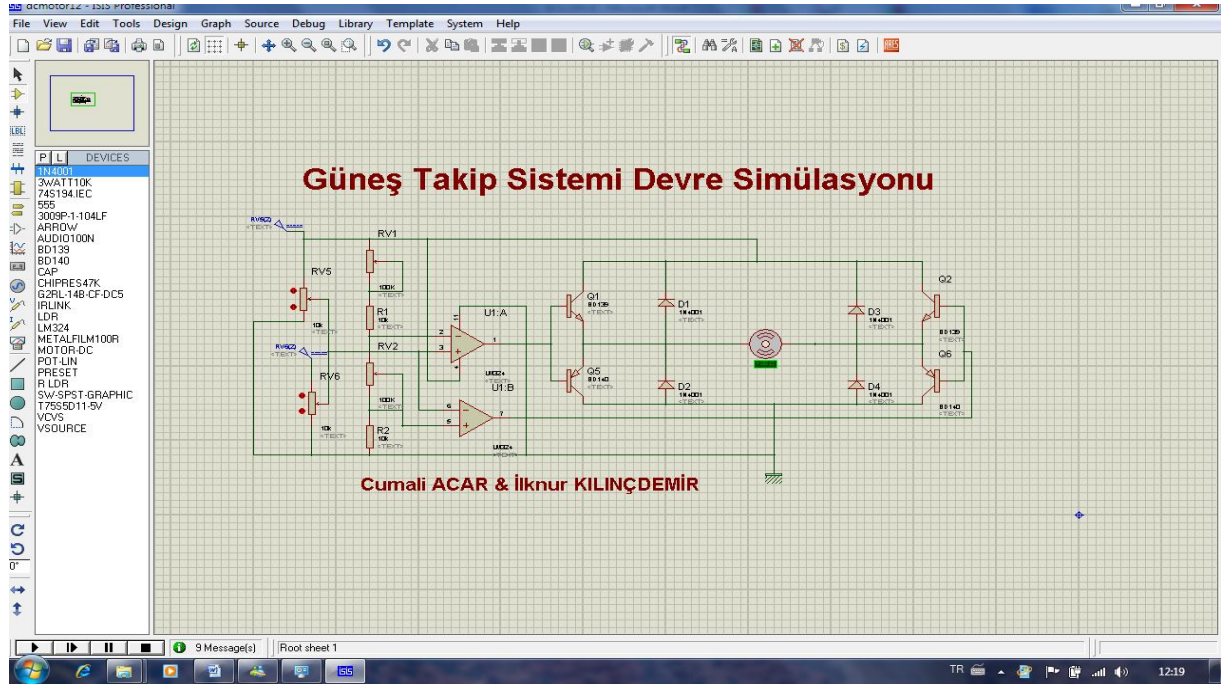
acmotor12 - ISIS Professional

File View Edit Tools Design Graph Source Debug Library Template System Help

P L DEVICES
1N4001
3WATT10K
74S194.IEC
555
3009P-1-104LF
ARROW
AUDIO100N
BD139
BD140
CAP
CHIPRES47K
G2RL-14B-CF-DC5
IRLINK
LDR
LM324
METALFILM100R
MOTOR-DC
POT-LIN
PRESET
R LDR
SW-SPST-GRAPHIC
T75S5D11-5V
VCVS
VSOURCE

0°

Güneş Takip Sistemi Devre Simülasyonu

RV5(2)
<TEXT>
RV1
RV5
100K
R1
10k
<TEXT>
10k
<TEXT>
U1:A
2
3
1
4
11
RV6(2)
<TEXT>
RV2
RV6
100K
U1:B
6
5
7
R2
10k
<TEXT>
10k
<TEXT>
LM324
<TEXT>
LM324
<TEXT>
Q1
BD139
<TEXT>
Q5
BD140
<TEXT>
D1
1N4001
<TEXT>
D2
1N4001
<TEXT>
D3
1N4001
<TEXT>
D4
1N4001
<TEXT>
Q2
BD139
<TEXT>
Q6
BD140
<TEXT>

Cumali ACAR & İlknur KILINÇDEMİR

9 Message(s) Root sheet 1

TR 12:19